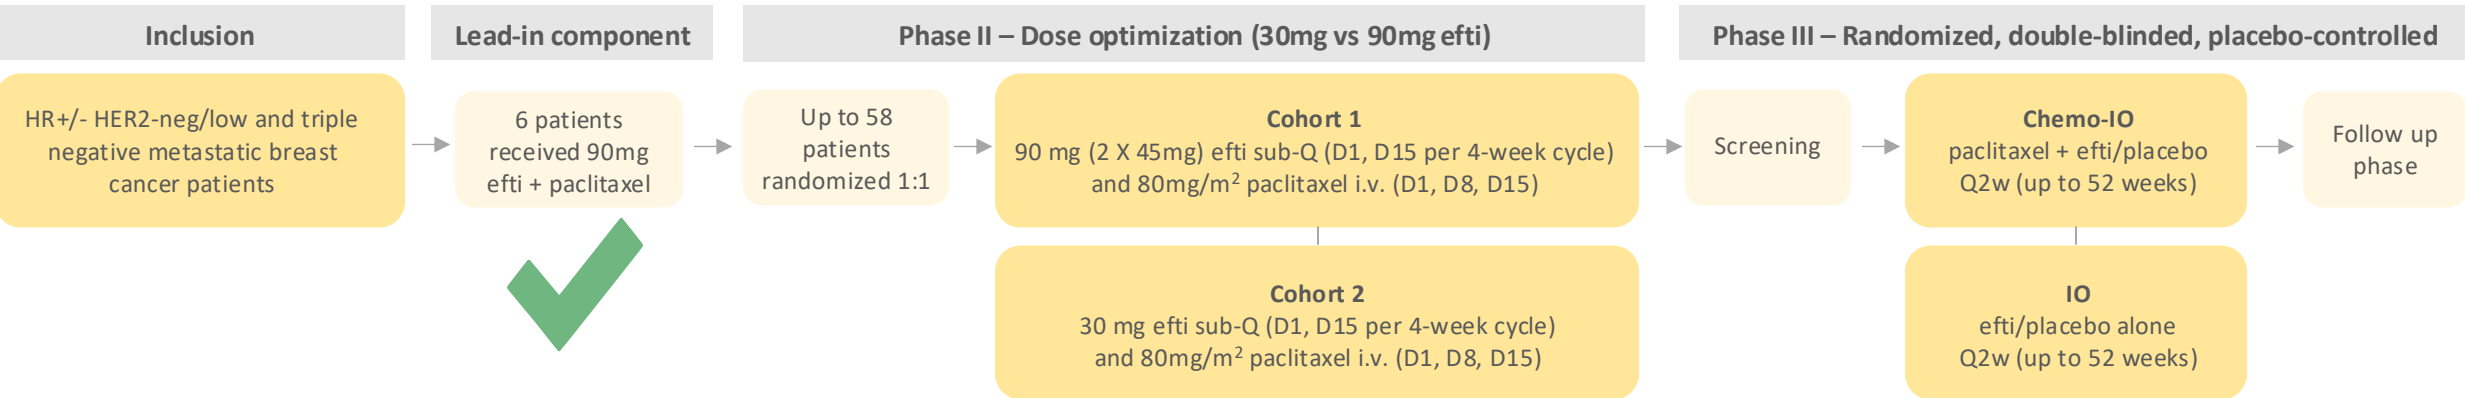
Inclusion

HR+/- HER2-neg/low and triple negative metastatic breast cancer patients

Lead-in component

6 patients received 90mg efti + paclitaxel

Phase II – Dose optimization (30mg vs 90mg efti)

Up to 58 patients randomized 1:1

Cohort 1
90 mg (2 X 45mg) efti sub-Q (D1, D15 per 4-week cycle) and 80mg/m$^2$ paclitaxel i.v. (D1, D8, D15)

Cohort 2
30 mg efti sub-Q (D1, D15 per 4-week cycle) and 80mg/m$^2$ paclitaxel i.v. (D1, D8, D15)

Phase III – Randomized, double-blinded, placebo-controlled

Screening

Chemo-IO
paclitaxel + efti/placebo
Q2w (up to 52 weeks)

IO
efti/placebo alone
Q2w (up to 52 weeks)

Follow up phase